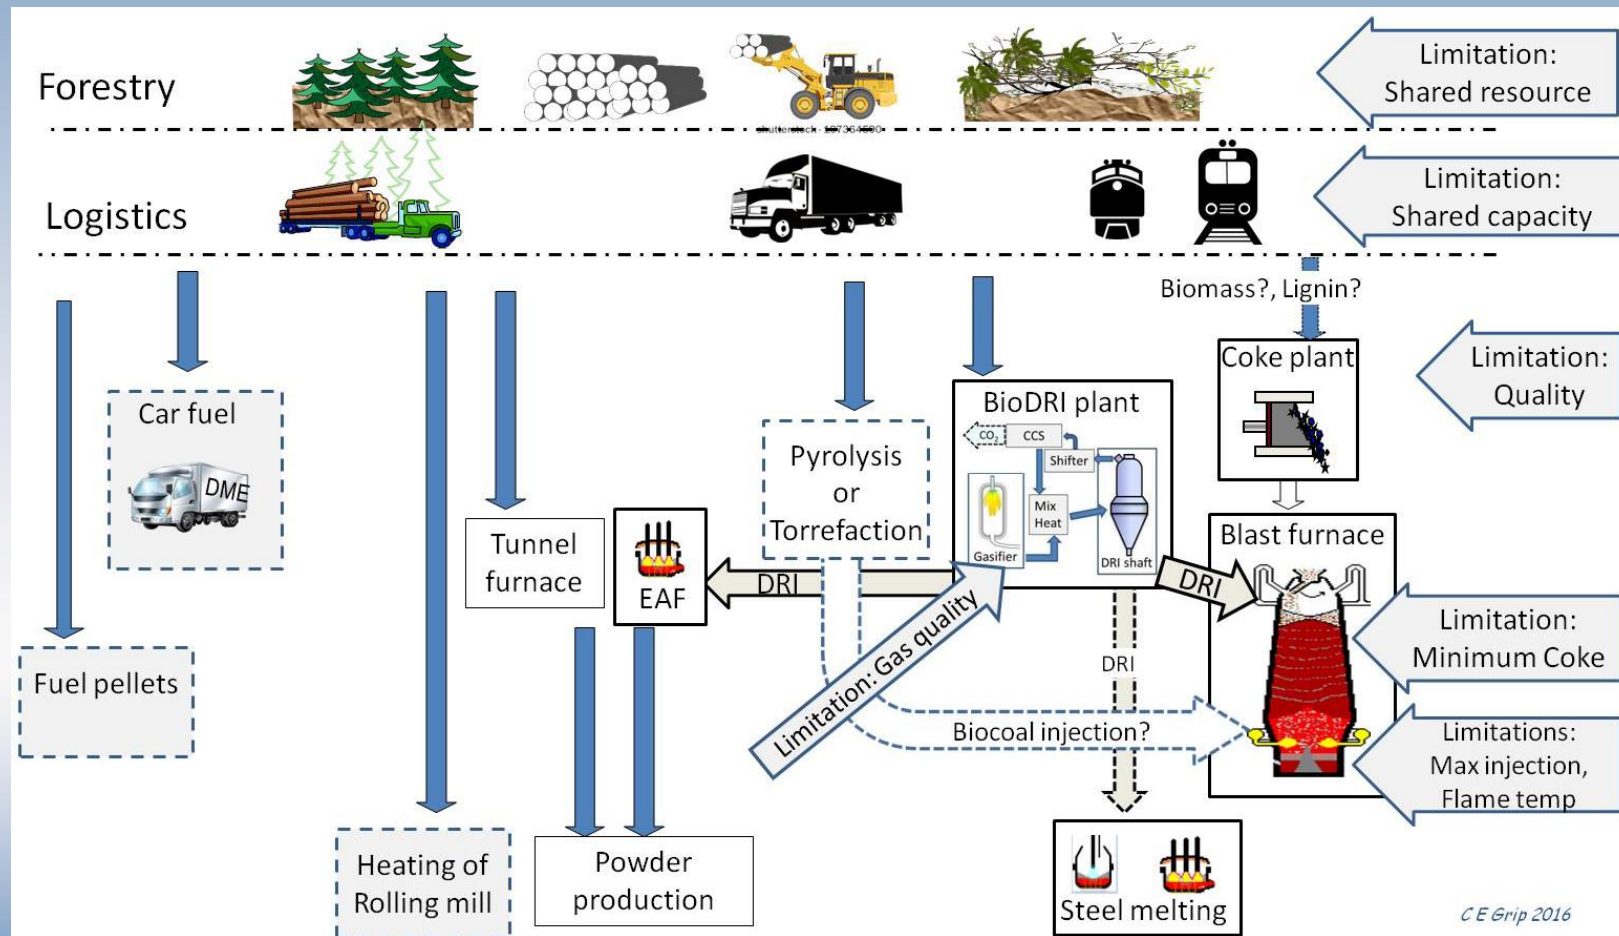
Forestry

Limitation: Shared resource

shutterstock · 1073364590

Logistics

Limitation: Shared capacity

Biomass?, Lignin?

Coke plant

Limitation: Quality

Car fuel

DME

BioDRI plant

$CO_2$

CCS

Shifter

Mix Heat

Gasifier

DRI shaft

Pyrolysis or Torrefaction

Blast furnace

Tunnel furnace

EAF

DRI

DRI

Limitation: Gas quality

DRI

Limitation: Minimum Coke

Fuel pellets

Biocoal injection?

Limitations: Max injection, Flame temp

Heating of Rolling mill

Powder production

Steel melting

C E Grip 2016